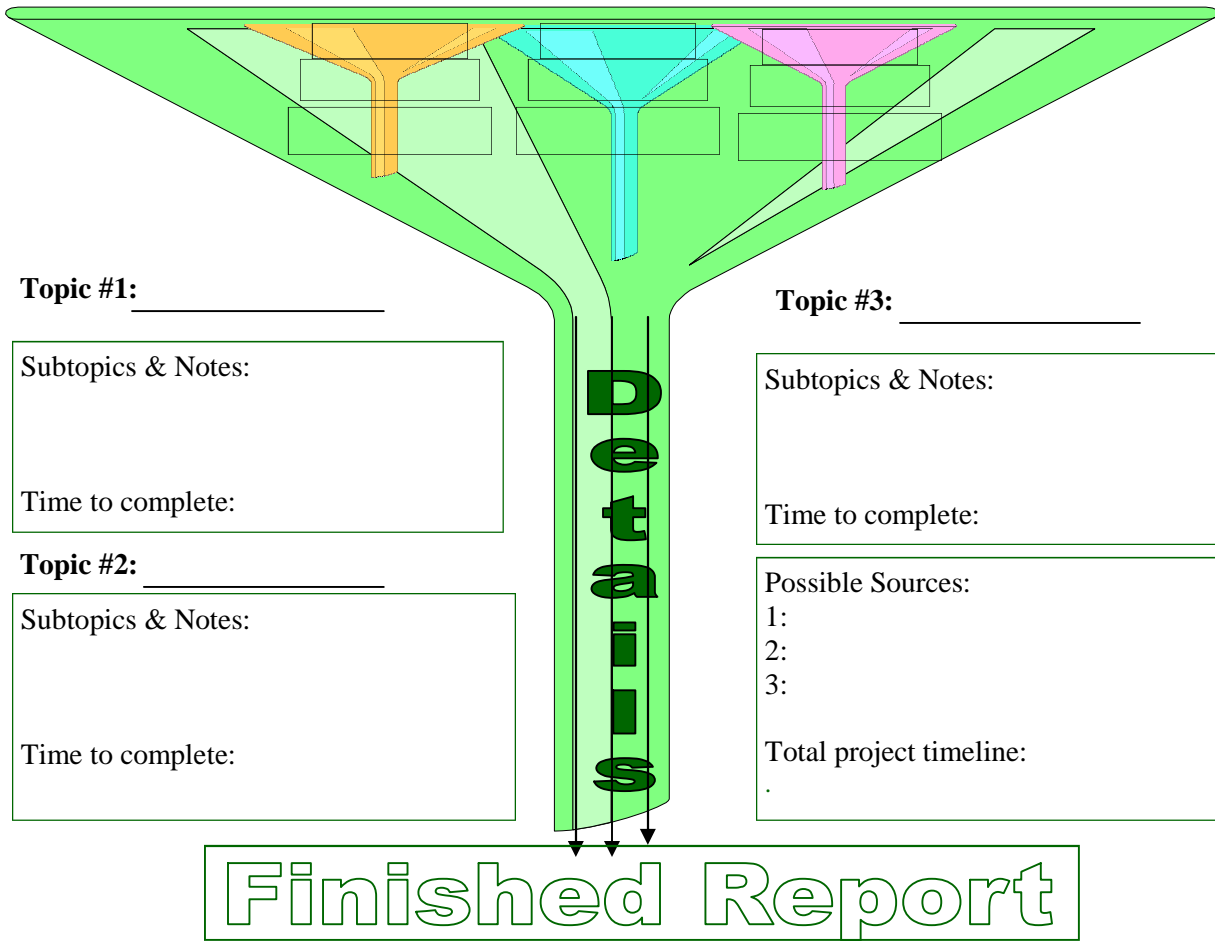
Topic #1: ________________

Subtopics & Notes:

Time to complete:

Topic #2: ________________

Subtopics & Notes:

Time to complete:

Details

Topic #3: ________________

Subtopics & Notes:

Time to complete:

Possible Sources:
1:
2:
3:

Total project timeline:
.

Finished Report